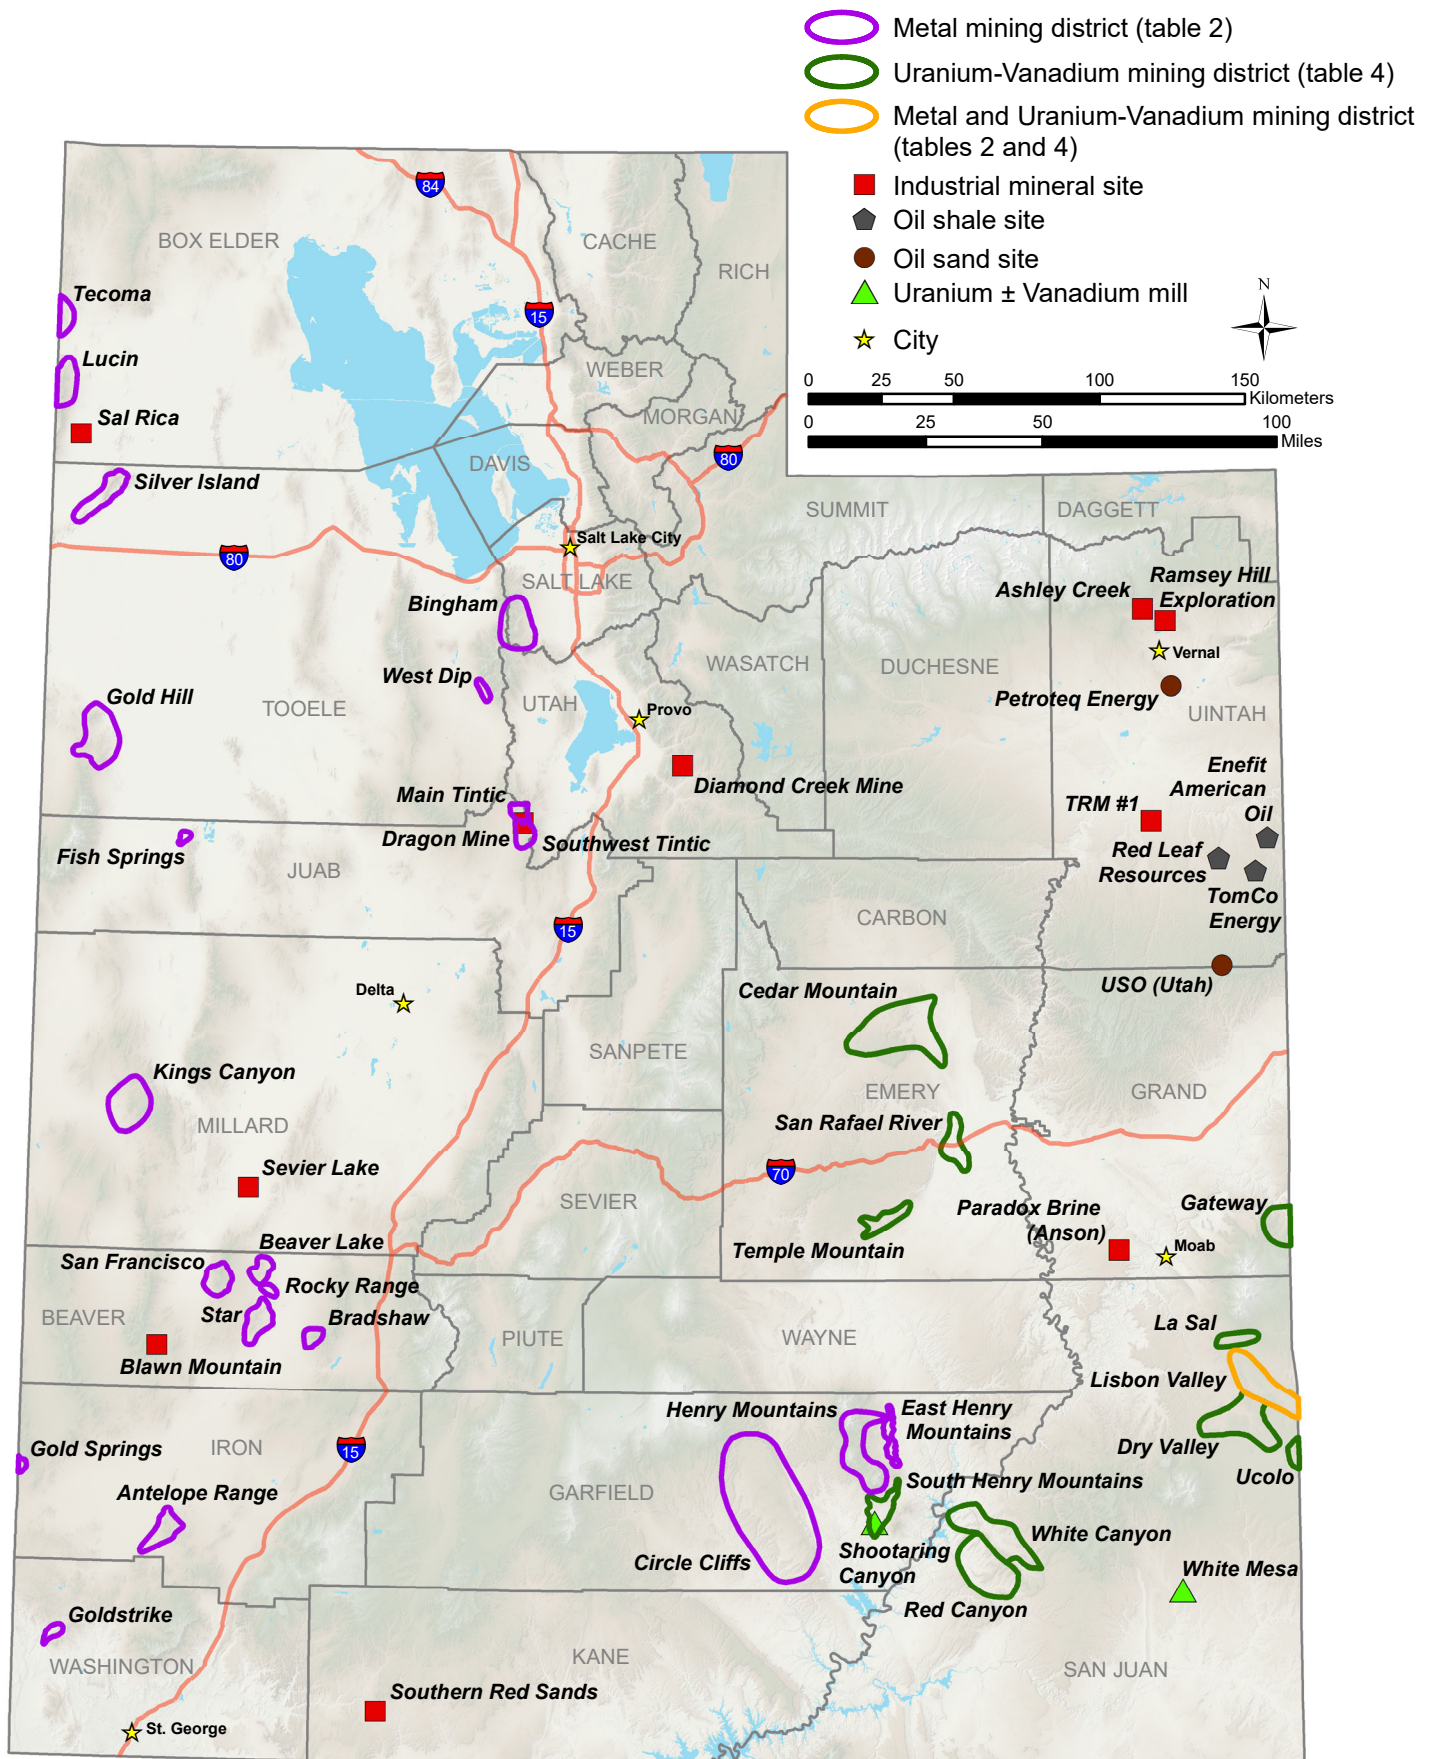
Metal mining district (table 2)
Uranium-Vanadium mining district (table 4)
Metal and Uranium-Vanadium mining district (tables 2 and 4)
Industrial mineral site
Oil shale site
Oil sand site
Uranium ± Vanadium mill
City

N

0 25 50 100 150 Kilometers
0 25 50 100 Miles

84
15
80
80
15
70
15
15

BOX ELDER
CACHE
RICH
WEBER
MORGAN
DAVIS
SUMMIT
DAGGETT
SALT LAKE
WASATCH
DUCHESNE
UINTAH
TOOELE
UTAH
JUAB
CARBON
SANPETE
EMERY
GRAND
MILLARD
SEVIER
BEAVER
PIUTE
WAYNE
IRON
GARFIELD
WASHINGTON
KANE
SAN JUAN

Tecoma
Lucin
Sal Rica
Silver Island
Salt Lake City
Bingham
West Dip
Gold Hill
Ashley Creek
Ramsey Hill Exploration
Vernal
Petroteq Energy
Provo
Diamond Creek Mine
Enefit American Oil
TRM #1
Red Leaf Resources
TomCo Energy
Main Tintic
Dragon Mine
Southwest Tintic
Fish Springs
USO (Utah)
Delta
Cedar Mountain
Kings Canyon
San Rafael River
Sevier Lake
Paradox Brine (Anson)
Gateway
Moab
Temple Mountain
Beaver Lake
San Francisco
Rocky Range
Star
Bradshaw
Blawn Mountain
La Sal
Lisbon Valley
Henry Mountains
East Henry Mountains
Dry Valley
Gold Springs
Ucolo
South Henry Mountains
Antelope Range
White Canyon
Circle Cliffs
Shootaring Canyon
White Mesa
Red Canyon
Goldstrike
Southern Red Sands
St. George